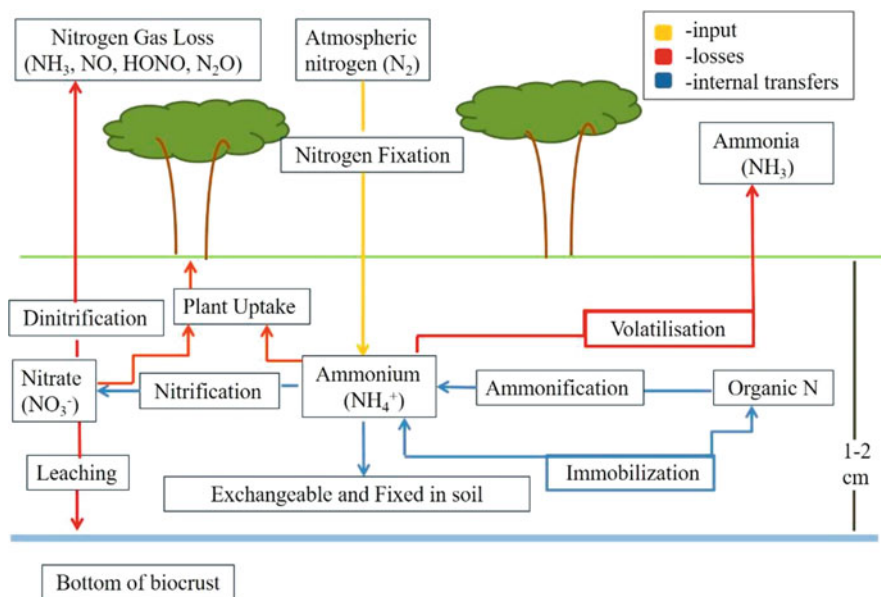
Nitrogen Gas Loss ($NH_3$, NO, HONO, $N_2O$)

Atmospheric nitrogen ($N_2$)

-input
-losses
-internal transfers

Nitrogen Fixation

Ammonia ($NH_3$)

Dinitrification

Plant Uptake

Volatilisation

Nitrate ($NO_3^-$)

Nitrification

Ammonium ($NH_4^+$)

Ammonification

Organic N

Leaching

Immobilization

1-2 cm

Exchangeable and Fixed in soil

Bottom of biocrust